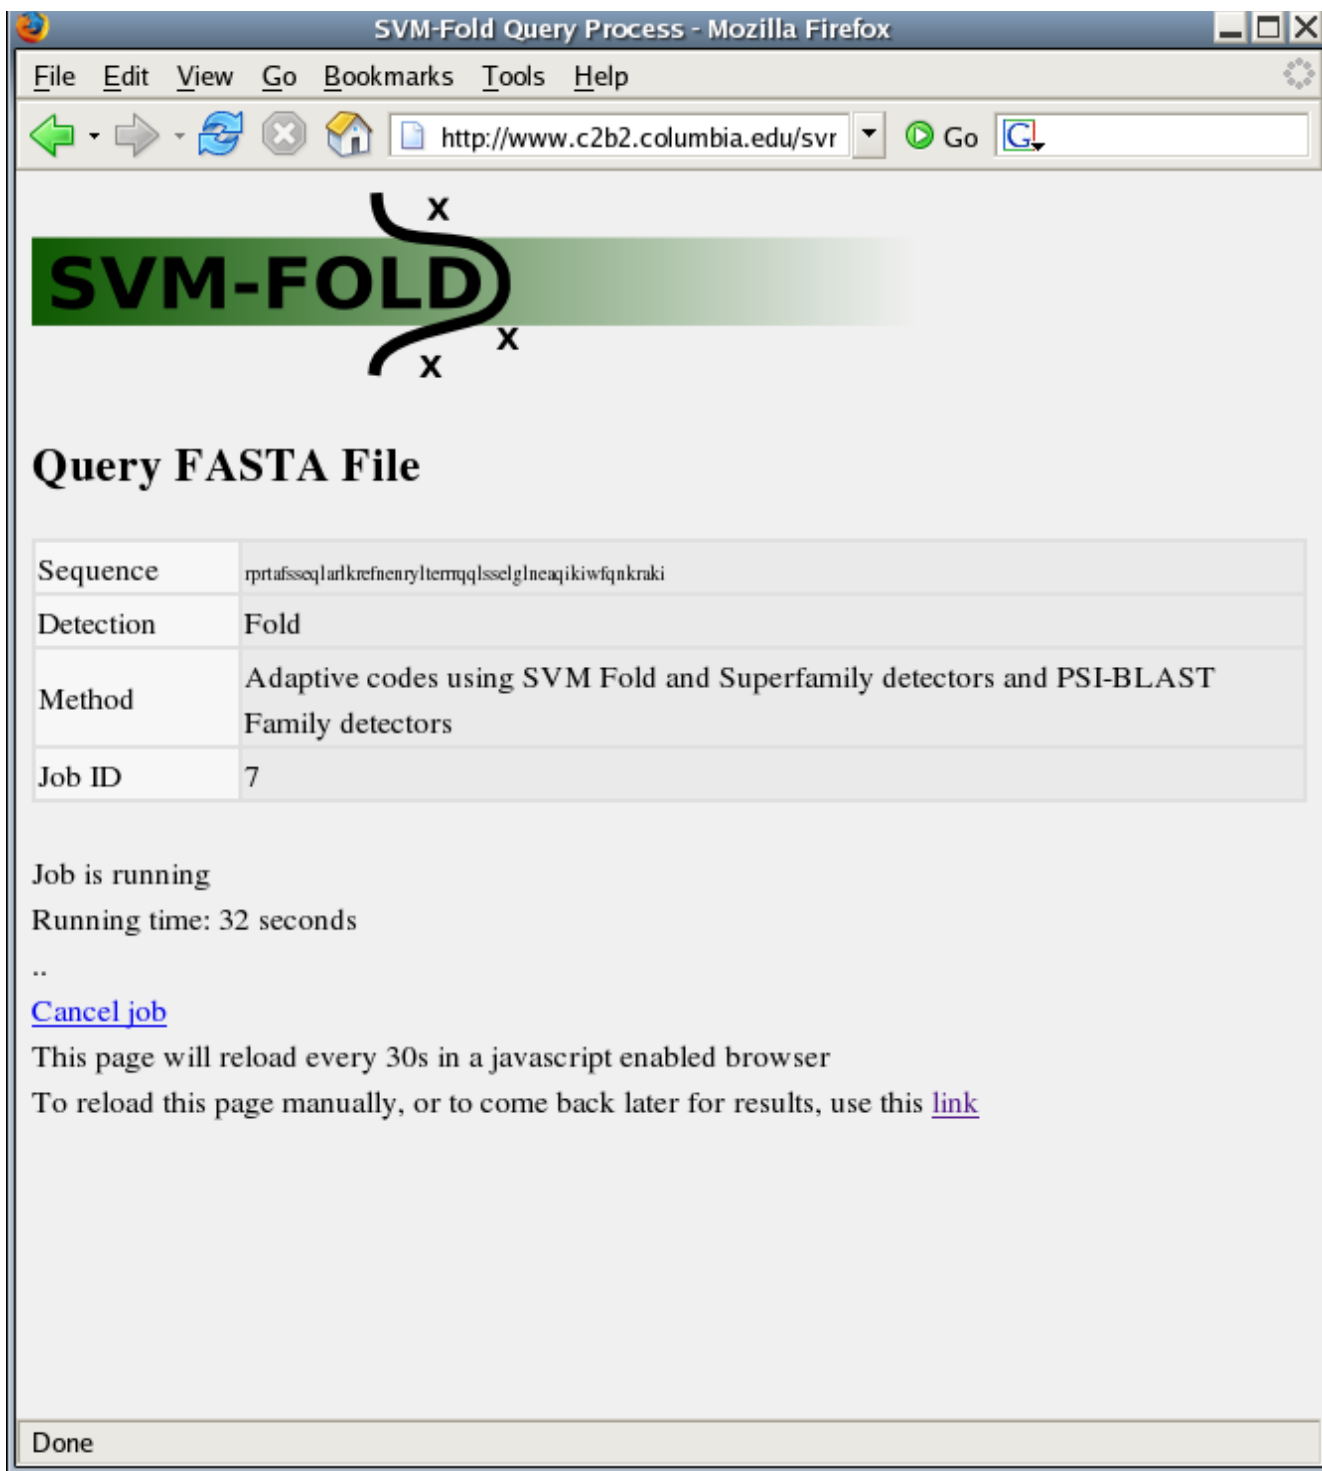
SVM-Fold Query Process - Mozilla Firefox

File Edit View Go Bookmarks Tools Help

http://www.c2b2.columbia.edu/svr

Go

G

X

SVM-FOLD

X

X

Query FASTA File

| Sequence | rprtafsseqlarlkrefnenrylterrrqqlsselglneaqikiwfqnkraki |
|---|---|
| Detection | Fold |
| Method | Adaptive codes using SVM Fold and Superfamily detectors and PSI-BLAST Family detectors |
| Job ID | 7 |

Job is running

Running time: 32 seconds

..

Cancel job

This page will reload every 30s in a javascript enabled browser

To reload this page manually, or to come back later for results, use this link

Done